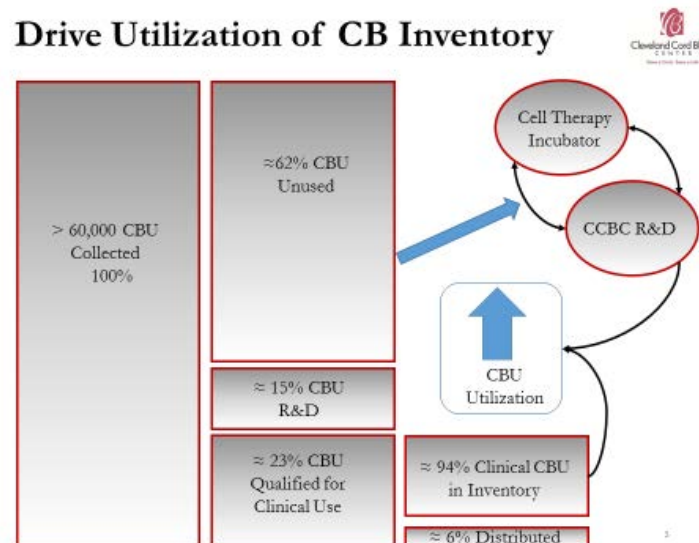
Drive Utilization of CB Inventory

Cleveland Cord B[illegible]

> 60,000 CBU Collected 100%

≈62% CBU Unused

≈ 15% CBU R&D

≈ 23% CBU Qualified for Clinical Use

Cell Therapy Incubator

CCBC R&D

CBU Utilization

≈ 94% Clinical CBU in Inventory

≈ 6% Distributed

3